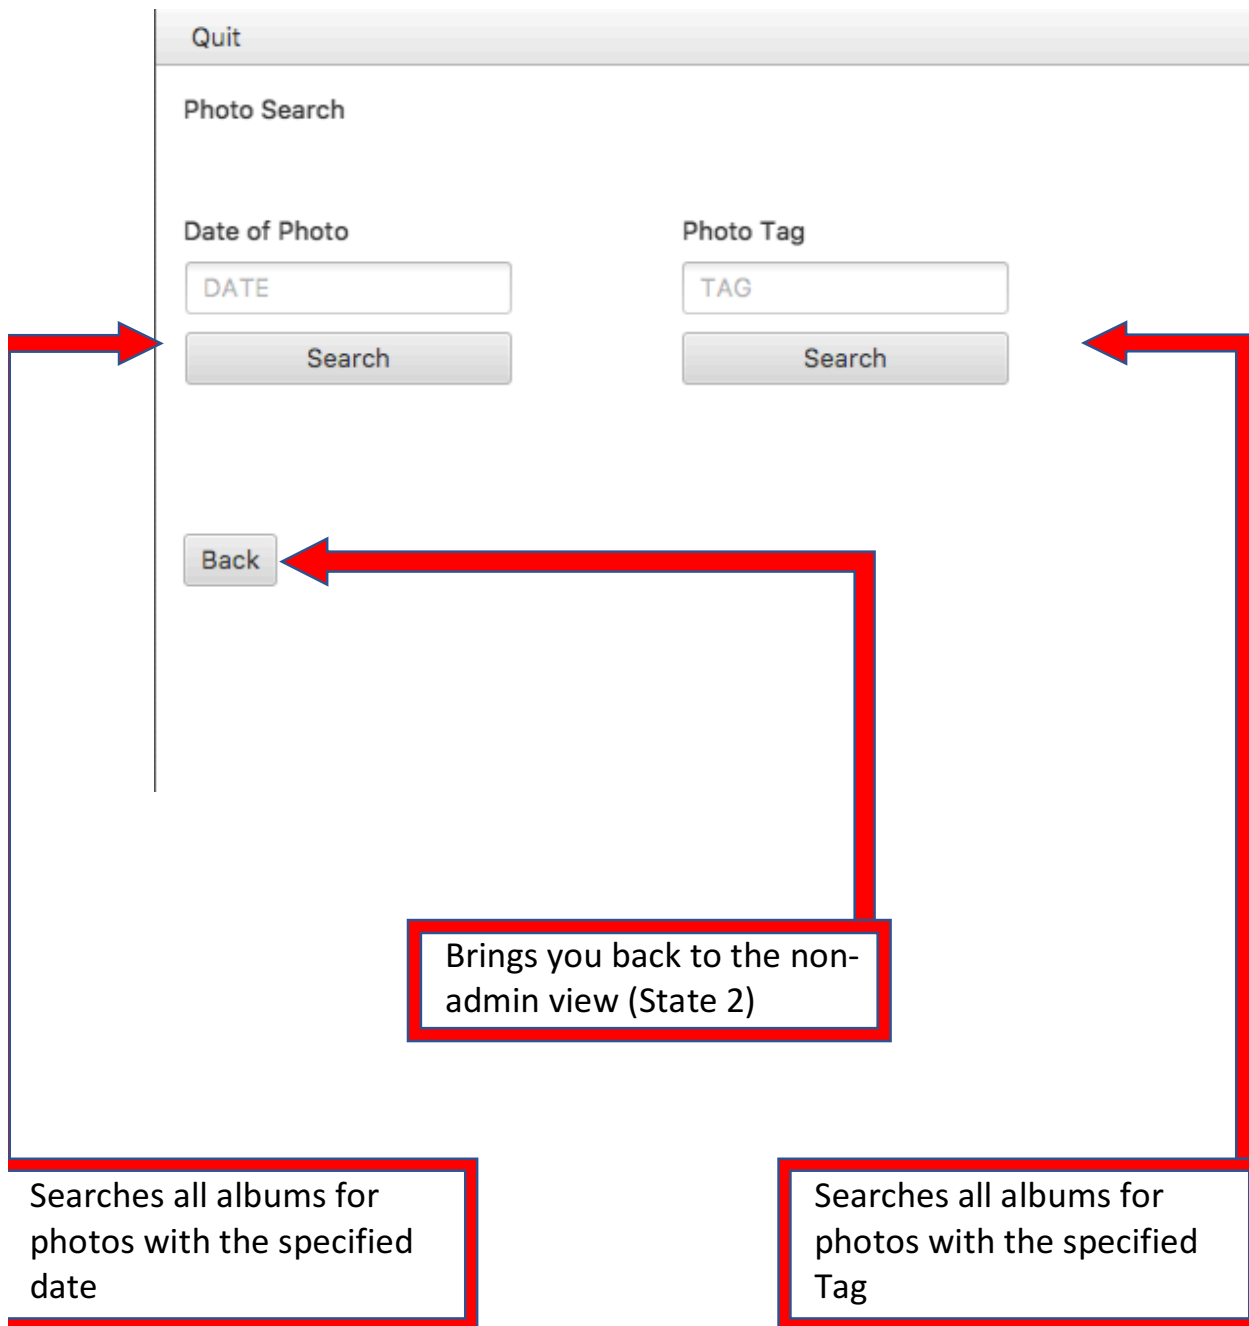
Quit

Photo Search

Date of Photo

DATE

Search

Photo Tag

TAG

Search

Back

Brings you back to the non-admin view (State 2)

Searches all albums for photos with the specified date

Searches all albums for photos with the specified Tag